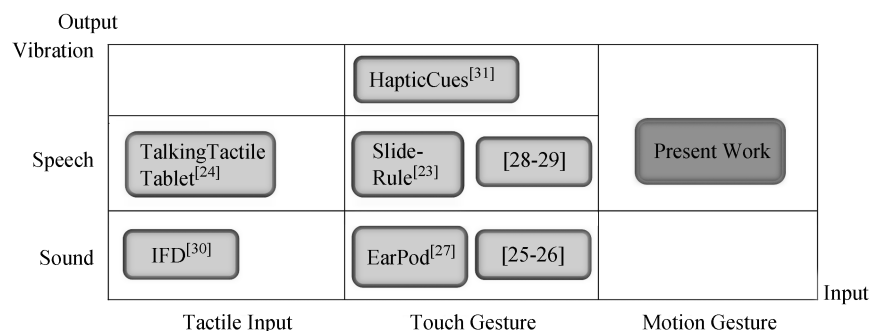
Output

| | | | |
|---|---|---|---|
| Vibration | | HapticCues$^{[31]}$ | |
| Speech | TalkingTactile Tablet$^{[24]}$ | Slide-Rule$^{[23]}$ [28-29] | Present Work |
| Sound | IFD$^{[30]}$ | EarPod$^{[27]}$ [25-26] | |
| | Tactile Input | Touch Gesture | Motion Gesture |

Input